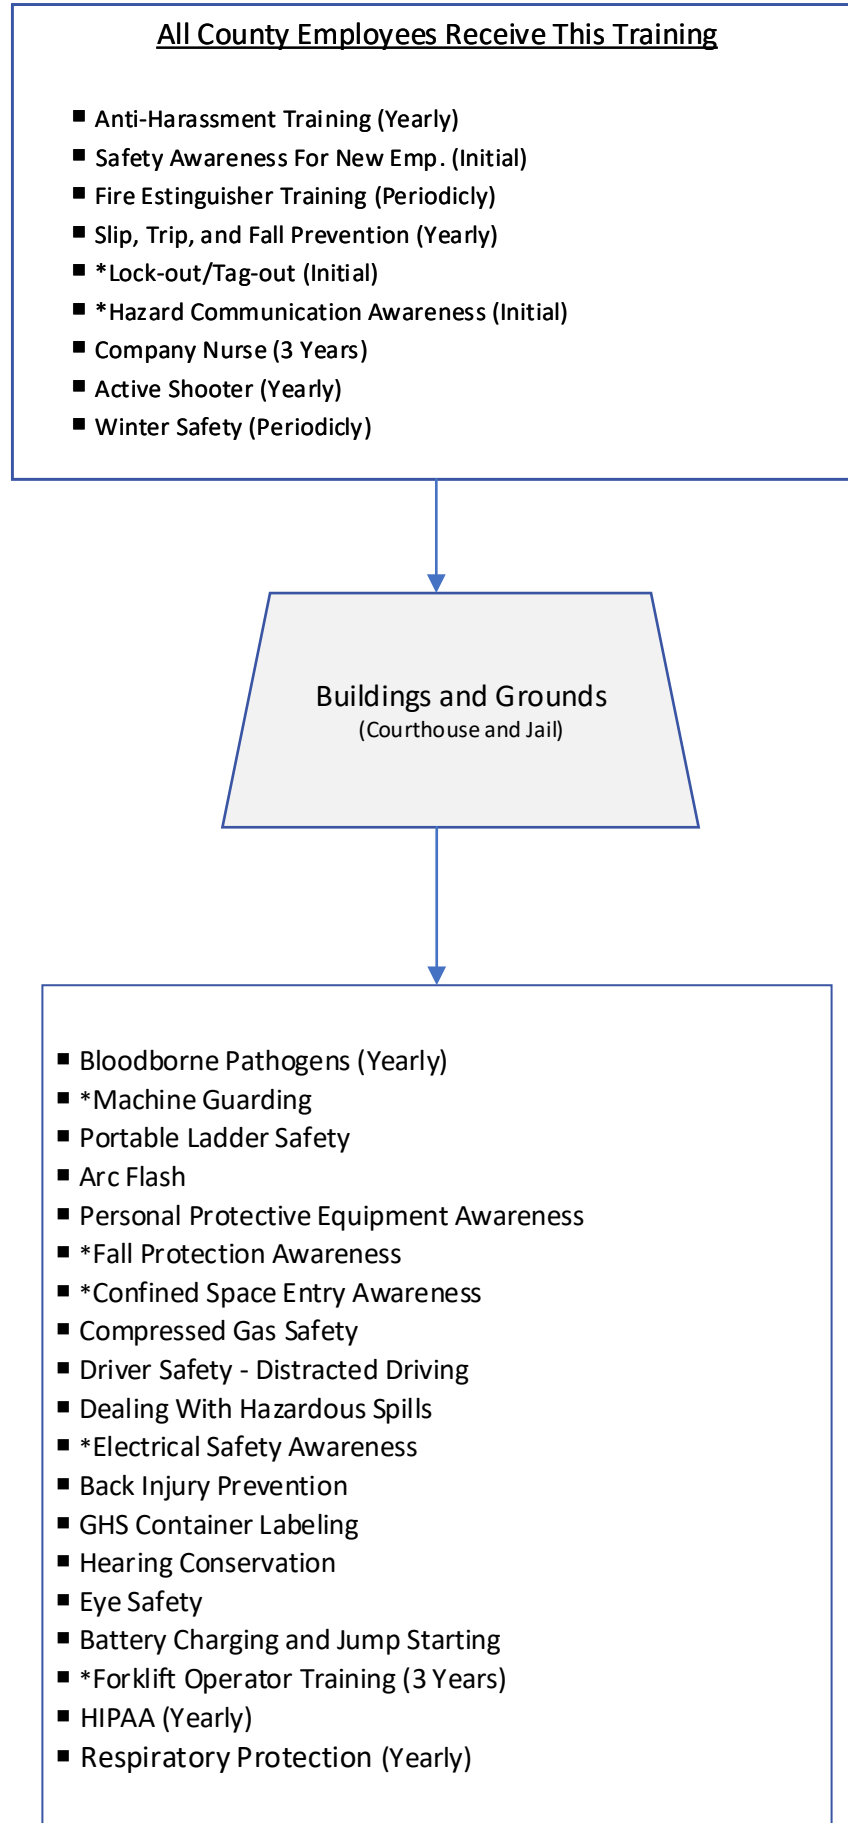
All County Employees Receive This Training

- Anti-Harassment Training (Yearly)
- Safety Awareness For New Emp. (Initial)
- Fire Estinguisher Training (Periodicly)
- Slip, Trip, and Fall Prevention (Yearly)
- *Lock-out/Tag-out (Initial)
- *Hazard Communication Awareness (Initial)
- Company Nurse (3 Years)
- Active Shooter (Yearly)
- Winter Safety (Periodicly)

Buildings and Grounds
(Courthouse and Jail)

- Bloodborne Pathogens (Yearly)
- *Machine Guarding
- Portable Ladder Safety
- Arc Flash
- Personal Protective Equipment Awareness
- *Fall Protection Awareness
- *Confined Space Entry Awareness
- Compressed Gas Safety
- Driver Safety - Distracted Driving
- Dealing With Hazardous Spills
- *Electrical Safety Awareness
- Back Injury Prevention
- GHS Container Labeling
- Hearing Conservation
- Eye Safety
- Battery Charging and Jump Starting
- *Forklift Operator Training (3 Years)
- HIPAA (Yearly)
- Respiratory Protection (Yearly)